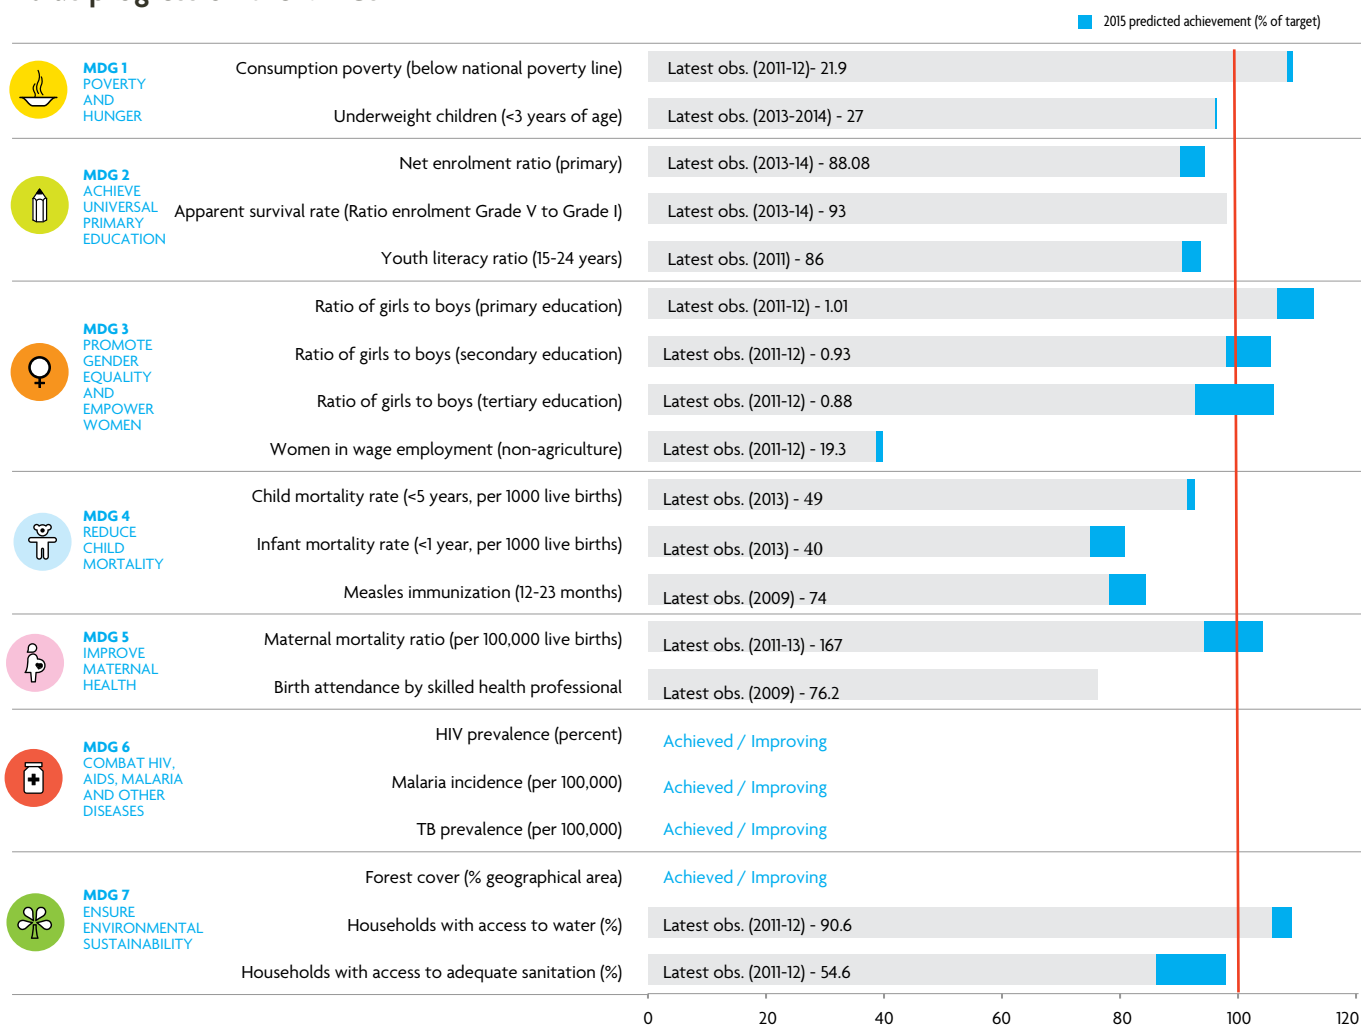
2015 predicted achievement (% of target)

MDG 1
POVERTY AND HUNGER

Consumption poverty (below national poverty line) | Latest obs. (2011-12)- 21.9
Underweight children (<3 years of age) | Latest obs. (2013-2014) - 27

MDG 2
ACHIEVE UNIVERSAL PRIMARY EDUCATION

Net enrolment ratio (primary) | Latest obs. (2013-14) - 88.08
Apparent survival rate (Ratio enrolment Grade V to Grade I) | Latest obs. (2013-14) - 93
Youth literacy ratio (15-24 years) | Latest obs. (2011) - 86

MDG 3
PROMOTE GENDER EQUALITY AND EMPOWER WOMEN

Ratio of girls to boys (primary education) | Latest obs. (2011-12) - 1.01
Ratio of girls to boys (secondary education) | Latest obs. (2011-12) - 0.93
Ratio of girls to boys (tertiary education) | Latest obs. (2011-12) - 0.88
Women in wage employment (non-agriculture) | Latest obs. (2011-12) - 19.3

MDG 4
REDUCE CHILD MORTALITY

Child mortality rate (<5 years, per 1000 live births) | Latest obs. (2013) - 49
Infant mortality rate (<1 year, per 1000 live births) | Latest obs. (2013) - 40
Measles immunization (12-23 months) | Latest obs. (2009) - 74

MDG 5
IMPROVE MATERNAL HEALTH

Maternal mortality ratio (per 100,000 live births) | Latest obs. (2011-13) - 167
Birth attendance by skilled health professional | Latest obs. (2009) - 76.2

MDG 6
COMBAT HIV, AIDS, MALARIA AND OTHER DISEASES

HIV prevalence (percent) | Achieved / Improving
Malaria incidence (per 100,000) | Achieved / Improving
TB prevalence (per 100,000) | Achieved / Improving

MDG 7
ENSURE ENVIRONMENTAL SUSTAINABILITY

Forest cover (% geographical area) | Achieved / Improving
Households with access to water (%) | Latest obs. (2011-12) - 90.6
Households with access to adequate sanitation (%) | Latest obs. (2011-12) - 54.6

0 20 40 60 80 100 120